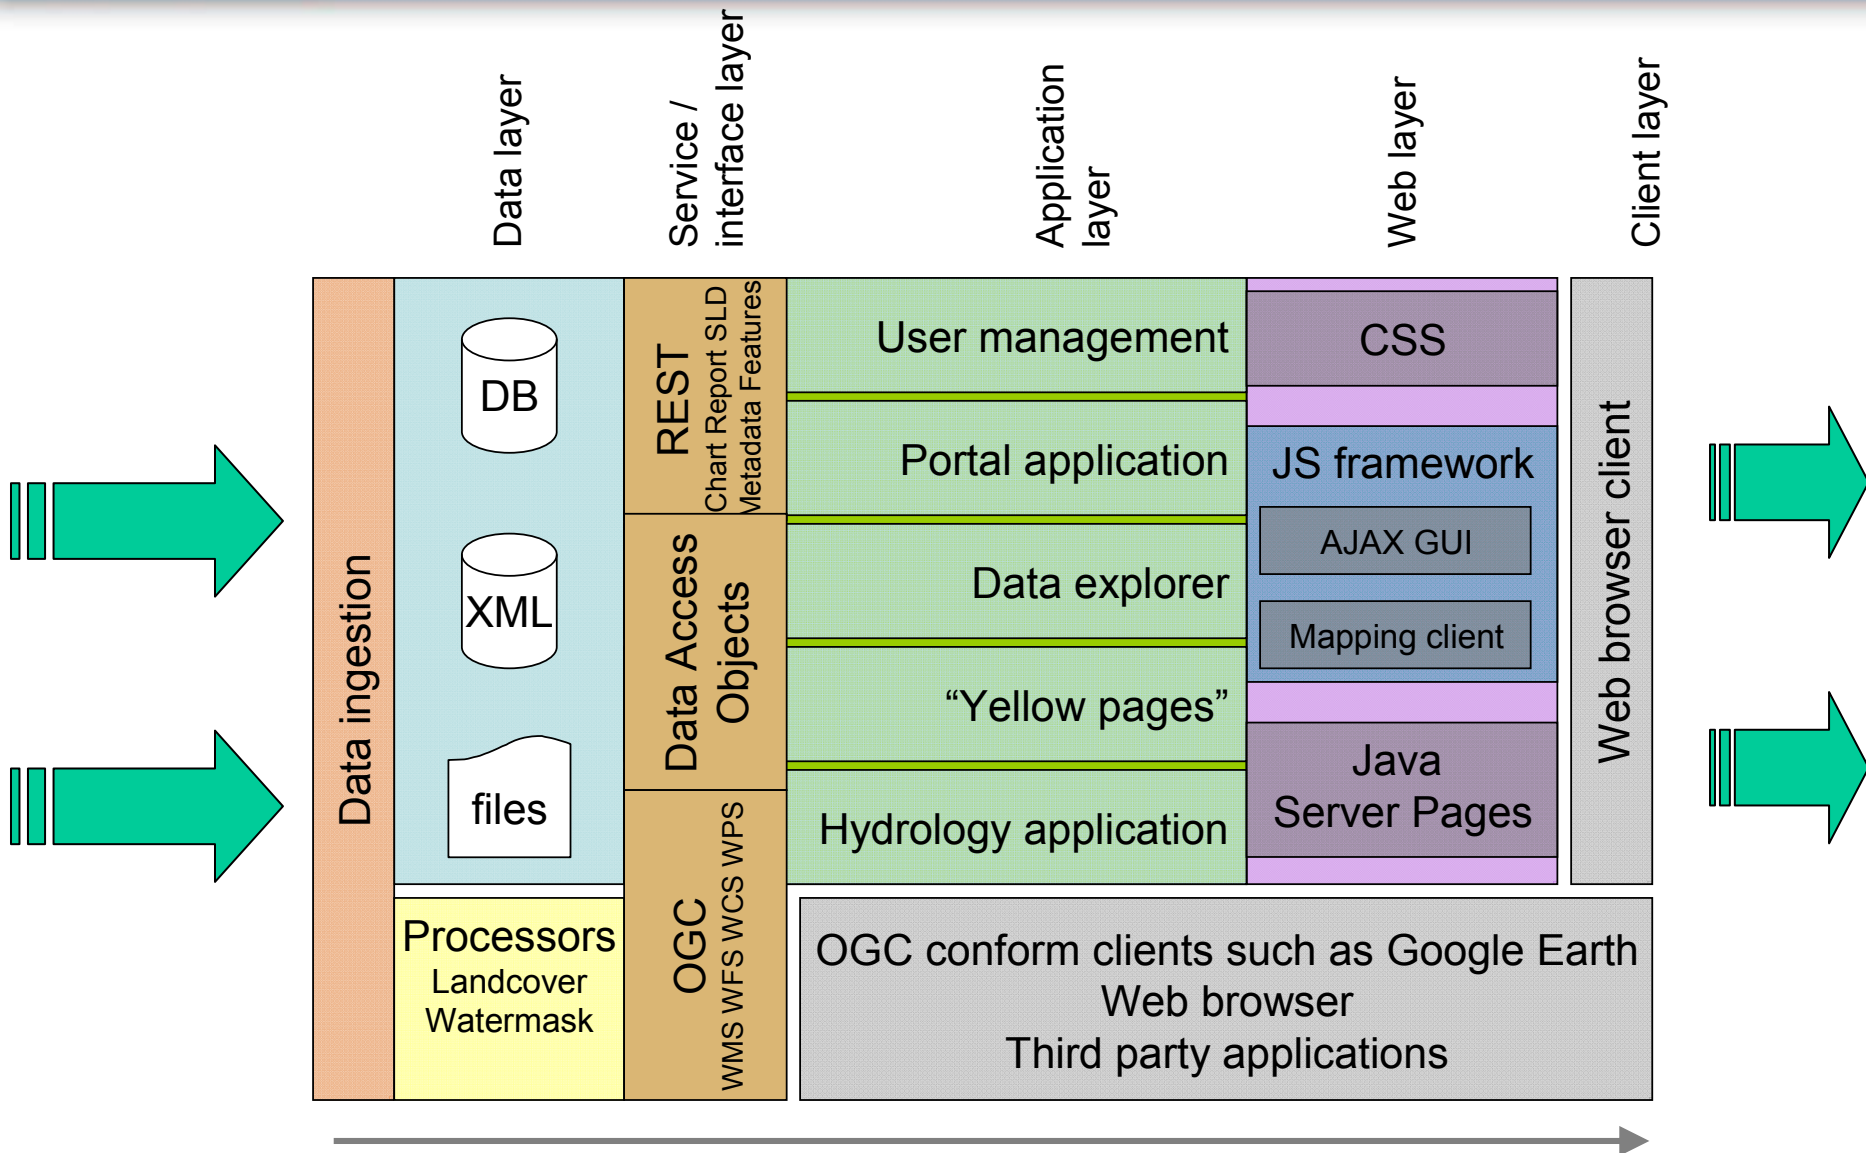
Data layer

Service / interface layer

Application layer

Web layer

Client layer

Data ingestion

DB

XML

files

Processors
Landcover
Watermask

REST
Chart Report SLD
Metadata Features

Data Access Objects

OGC
WMS WFS WCS WPS

User management

Portal application

Data explorer

“Yellow pages”

Hydrology application

CSS

JS framework

AJAX GUI

Mapping client

Java Server Pages

Web browser client

OGC conform clients such as Google Earth
Web browser
Third party applications